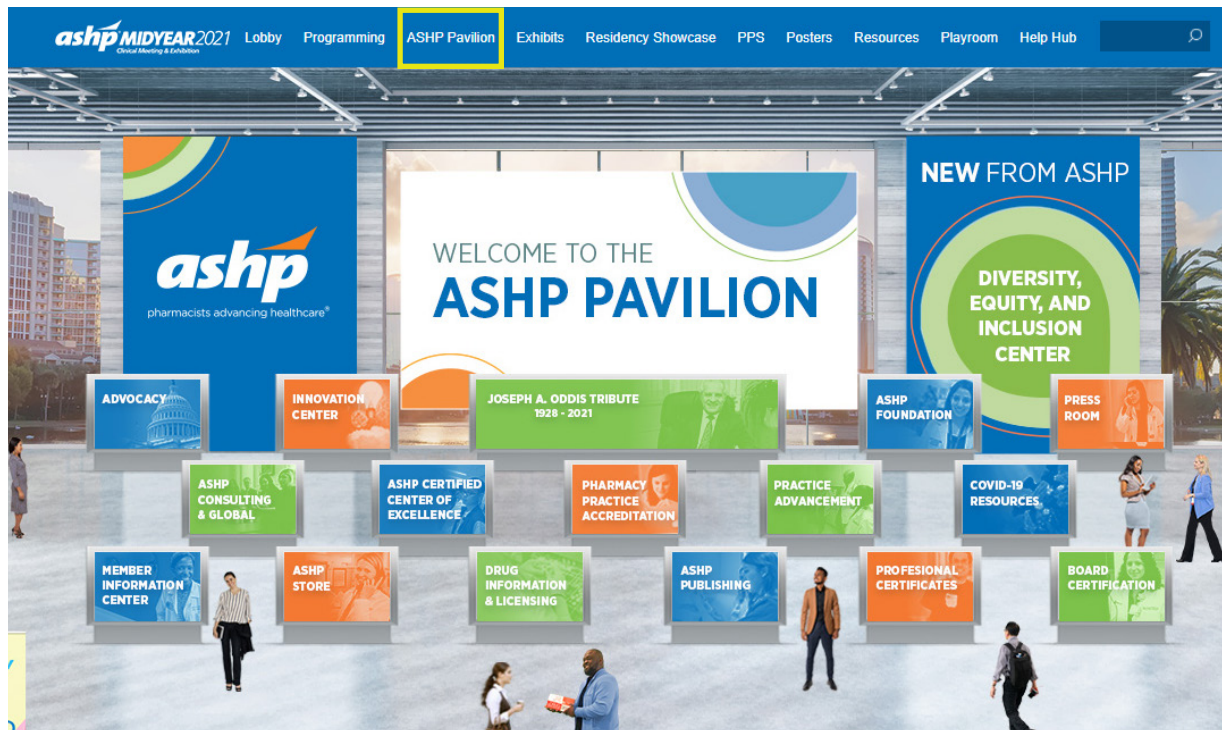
ashp MIDYEAR 2021 Clinical Meeting & Exhibition
Lobby Programming ASHP Pavilion Exhibits Residency Showcase PPS Posters Resources Playroom Help Hub

ashp
pharmacists advancing healthcare®

WELCOME TO THE
ASHP PAVILION

NEW FROM ASHP
DIVERSITY, EQUITY, AND INCLUSION CENTER

ADVOCACY
INNOVATION CENTER
JOSEPH A. ODDIS TRIBUTE
1928 - 2021
ASHP FOUNDATION
PRESS ROOM

ASHP CONSULTING & GLOBAL
ASHP CERTIFIED CENTER OF EXCELLENCE
PHARMACY PRACTICE ACCREDITATION
PRACTICE ADVANCEMENT
COVID-19 RESOURCES

MEMBER INFORMATION CENTER
ASHP STORE
DRUG INFORMATION & LICENSING
ASHP PUBLISHING
PROFESIONAL CERTIFICATES
BOARD CERTIFICATION